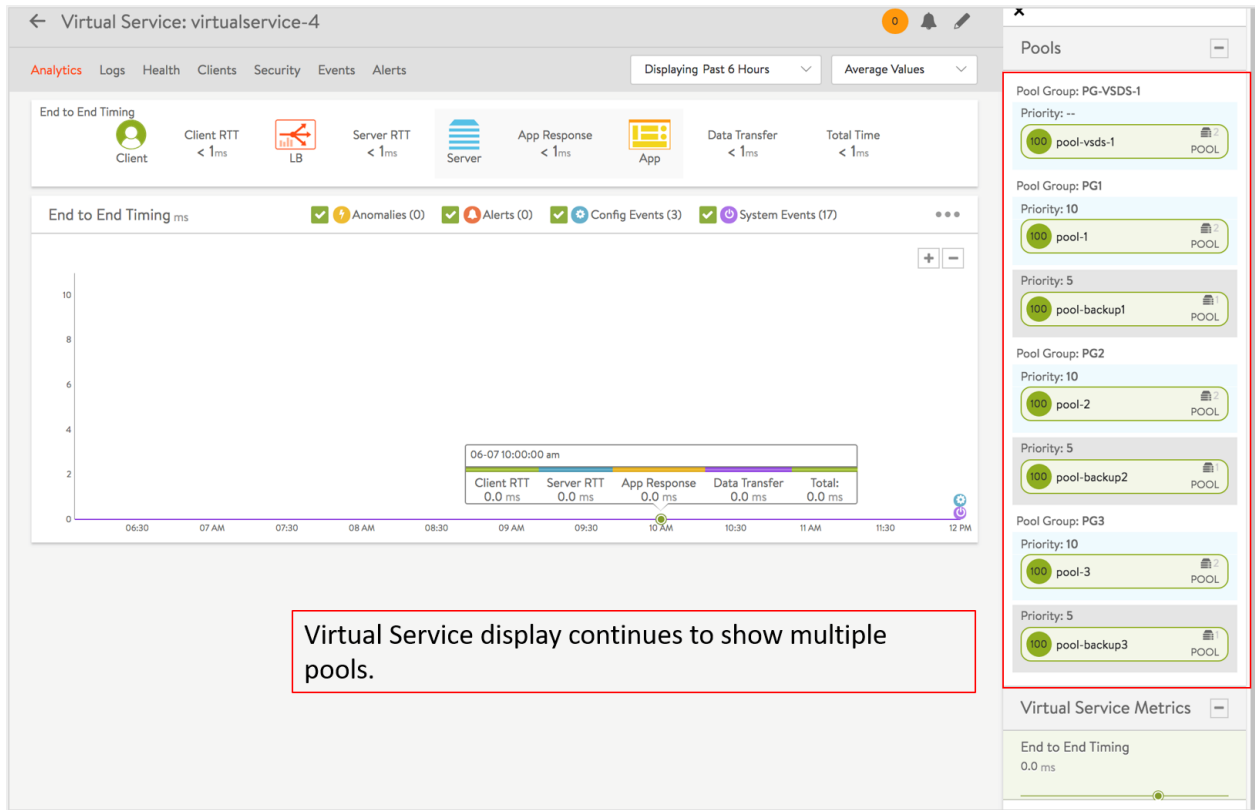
Virtual Service: virtualservice-4

0

Analytics Logs Health Clients Security Events Alerts

Displaying Past 6 Hours

Average Values

End to End Timing

Client

Client RTT
< 1ms

LB

Server RTT
< 1ms

Server

App Response
< 1ms

App

Data Transfer
< 1ms

Total Time
< 1ms

End to End Timing ms

Anomalies (0) Alerts (0) Config Events (3) System Events (17)

10
8
6
4
2
0

06:30 07 AM 07:30 08 AM 08:30 09 AM 09:30 10 AM 10:30 11 AM 11:30 12 PM

06-07 10:00:00 am

| Client RTT | Server RTT | App Response | Data Transfer | Total: |
|---|---|---|---|---|
| 0.0 ms | 0.0 ms | 0.0 ms | 0.0 ms | 0.0 ms |

Virtual Service display continues to show multiple pools.

Pools

Pool Group: PG-VSDS-1
Priority: --
100 pool-vsds-1 2 POOL

Pool Group: PG1
Priority: 10
100 pool-1 2 POOL
Priority: 5
100 pool-backup1 1 POOL

Pool Group: PG2
Priority: 10
100 pool-2 2 POOL
Priority: 5
100 pool-backup2 1 POOL

Pool Group: PG3
Priority: 10
100 pool-3 2 POOL
Priority: 5
100 pool-backup3 1 POOL

Virtual Service Metrics

End to End Timing
0.0 ms